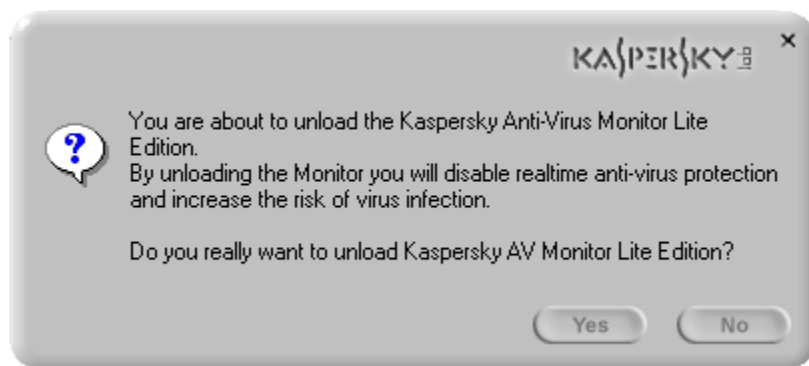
×

KASPERSKY lab

?

You are about to unload the Kaspersky Anti-Virus Monitor Lite Edition.
By unloading the Monitor you will disable realtime anti-virus protection and increase the risk of virus infection.

Do you really want to unload Kaspersky AV Monitor Lite Edition?

Yes No